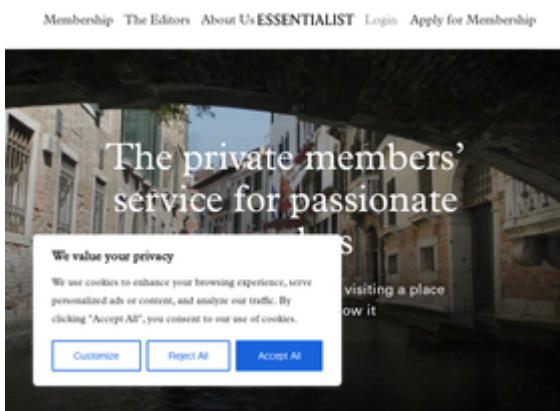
Membership The Editors About Us ESSENTIALIST Login Apply for Membership

The private members' service for passionate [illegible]s

We value your privacy

We use cookies to enhance your browsing experience, serve personalized ads or content, and analyze our traffic. By clicking "Accept All", you consent to our use of cookies.

Customize Reject All Accept All

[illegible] visiting a place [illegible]ow it